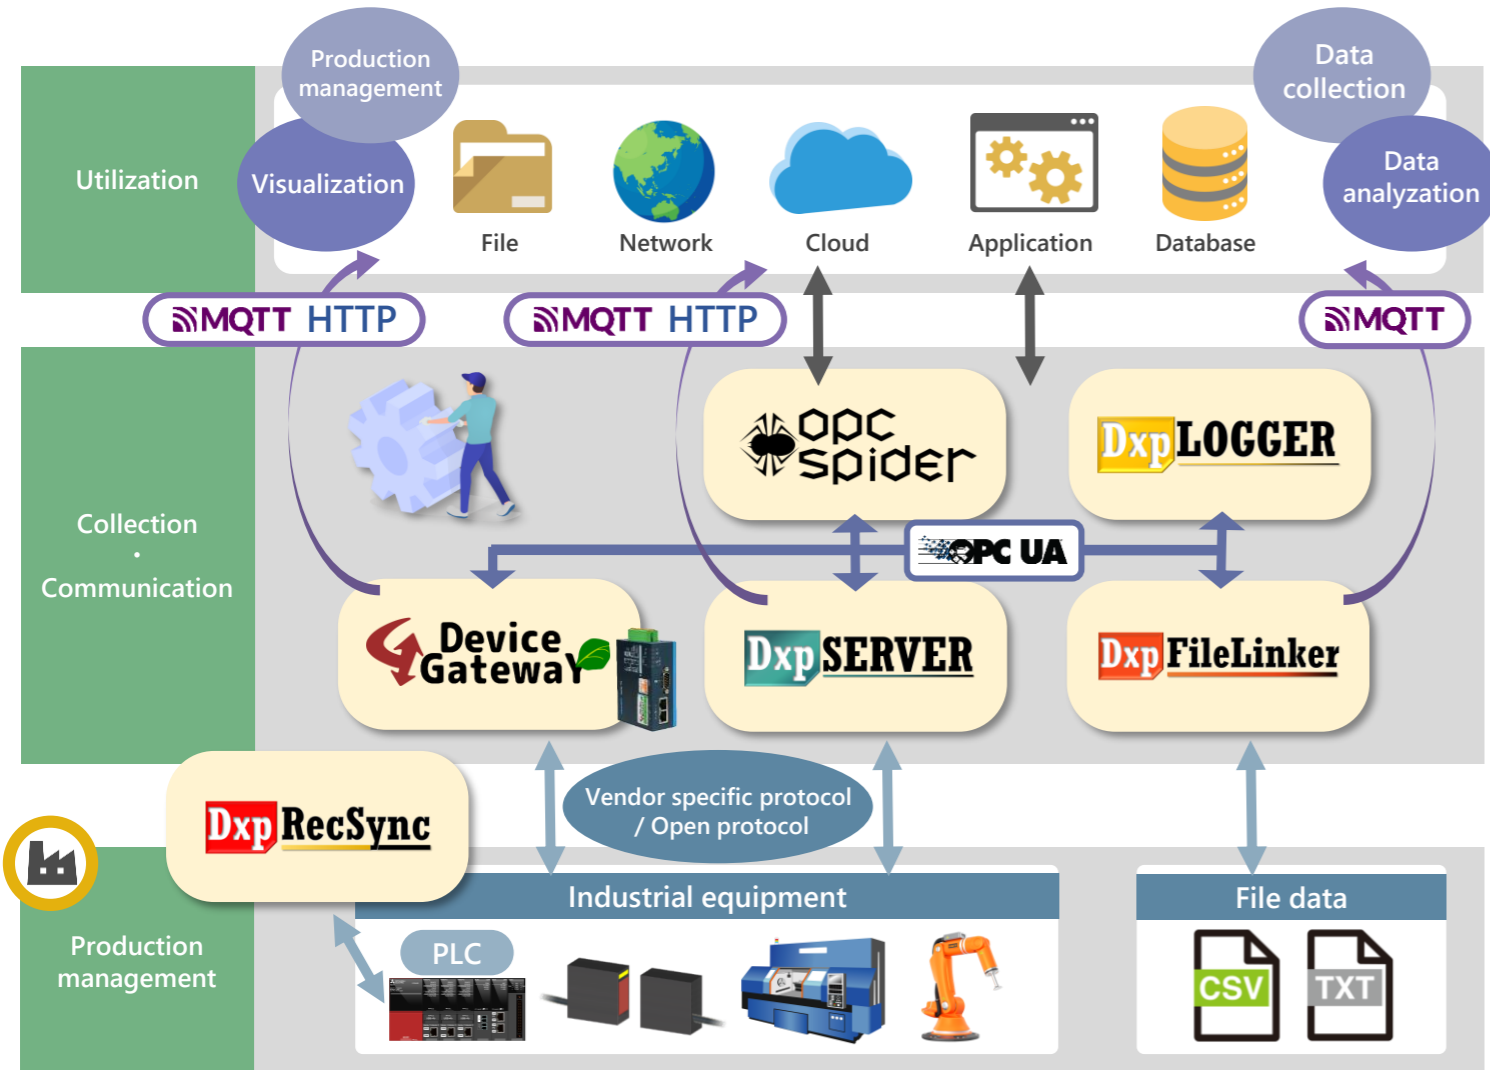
Utilization

Production management

Visualization

File

Network

Cloud

Application

Database

Data collection

Data analyzation

MQTT HTTP

MQTT HTTP

MQTT

Collection
・
Communication

opc spider

Dxp LOGGER

OPC UA

Device Gateway

Dxp SERVER

Dxp FileLinker

Dxp RecSync

Vendor specific protocol / Open protocol

Production management

Industrial equipment

PLC

File data

CSV

TXT